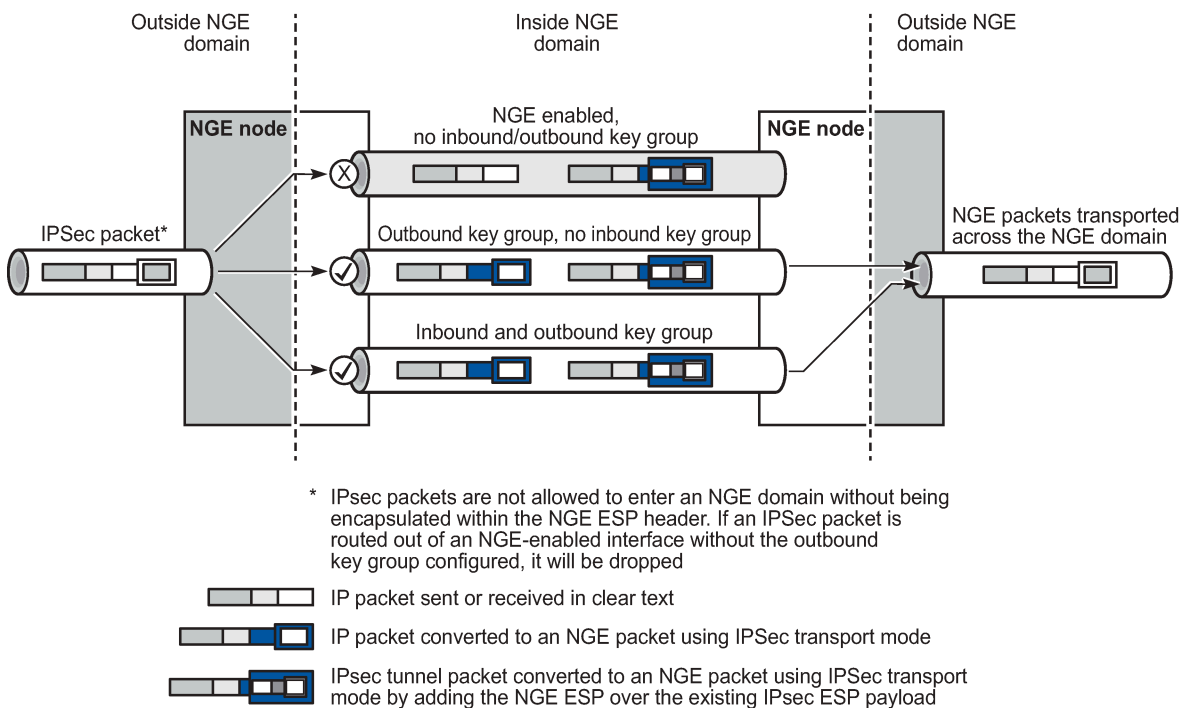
Outside NGE domain

Inside NGE domain

Outside NGE domain

NGE node

NGE enabled, no inbound/outbound key group

NGE node

IPSec packet*

Outbound key group, no inbound key group

NGE packets transported across the NGE domain

Inbound and outbound key group

* IPsec packets are not allowed to enter an NGE domain without being encapsulated within the NGE ESP header. If an IPSec packet is routed out of an NGE-enabled interface without the outbound key group configured, it will be dropped

IP packet sent or received in clear text

IP packet converted to an NGE packet using IPSec transport mode

IPsec tunnel packet converted to an NGE packet using IPSec transport mode by adding the NGE ESP over the existing IPsec ESP payload